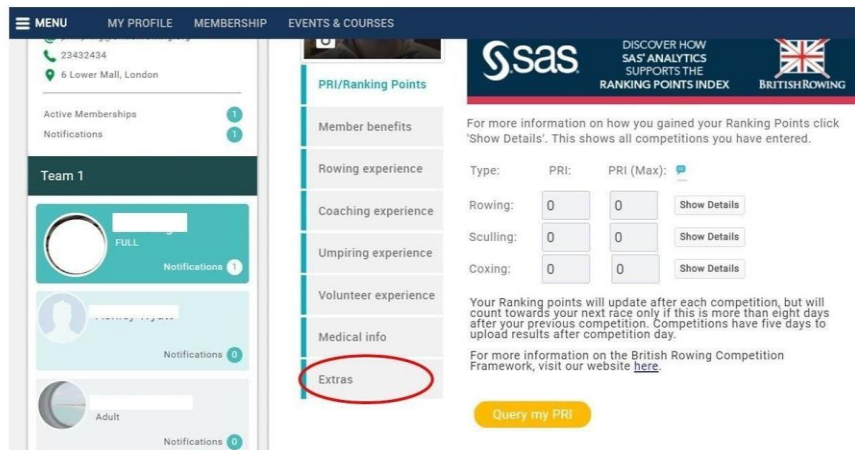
MENU MY PROFILE MEMBERSHIP EVENTS & COURSES

23432434
6 Lower Mall, London

Active Memberships 1
Notifications 1

Team 1

FULL
Notifications 1

Notifications 0

Adult
Notifications 0

PRI/Ranking Points
Member benefits
Rowing experience
Coaching experience
Umpiring experience
Volunteer experience
Medical info
Extras

sas DISCOVER HOW SAS' ANALYTICS SUPPORTS THE RANKING POINTS INDEX BRITISH ROWING

For more information on how you gained your Ranking Points click 'Show Details'. This shows all competitions you have entered.

| Type: | PRI: | PRI (Max): | |
|---|---|---|---|
| Rowing: | 0 | 0 | Show Details |
| Sculling: | 0 | 0 | Show Details |
| Coxing: | 0 | 0 | Show Details |

Your Ranking points will update after each competition, but will count towards your next race only if this is more than eight days after your previous competition. Competitions have five days to upload results after competition day.

For more information on the British Rowing Competition Framework, visit our website here.

Query my PRI